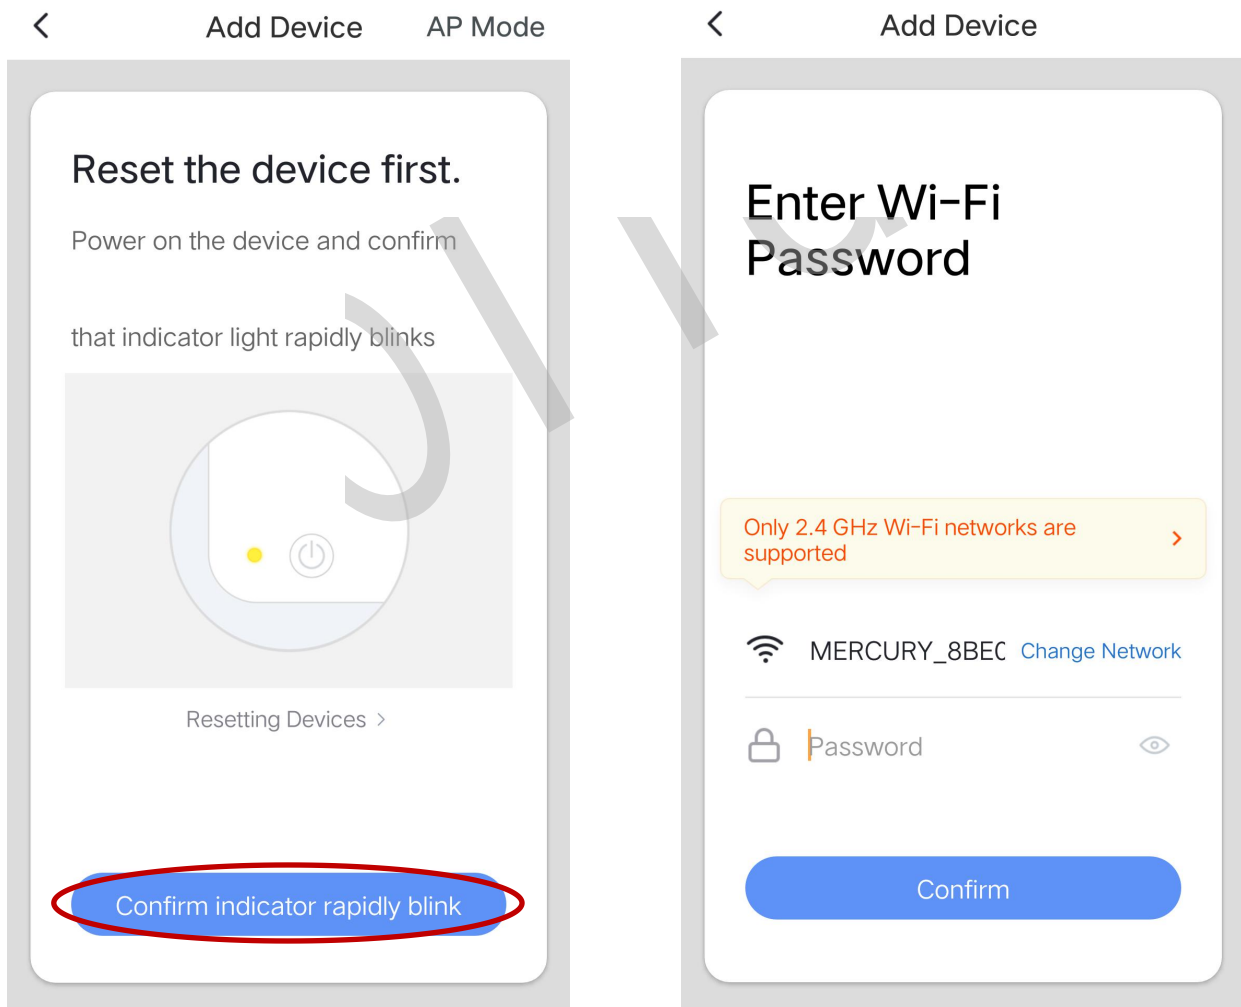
<

Add Device

AP Mode

Reset the device first.

Power on the device and confirm

that indicator light rapidly blinks

Resetting Devices >

Confirm indicator rapidly blink

<

Add Device

Enter Wi-Fi Password

Only 2.4 GHz Wi-Fi networks are supported

>

MERCURY_8BEC

Change Network

Password

Confirm